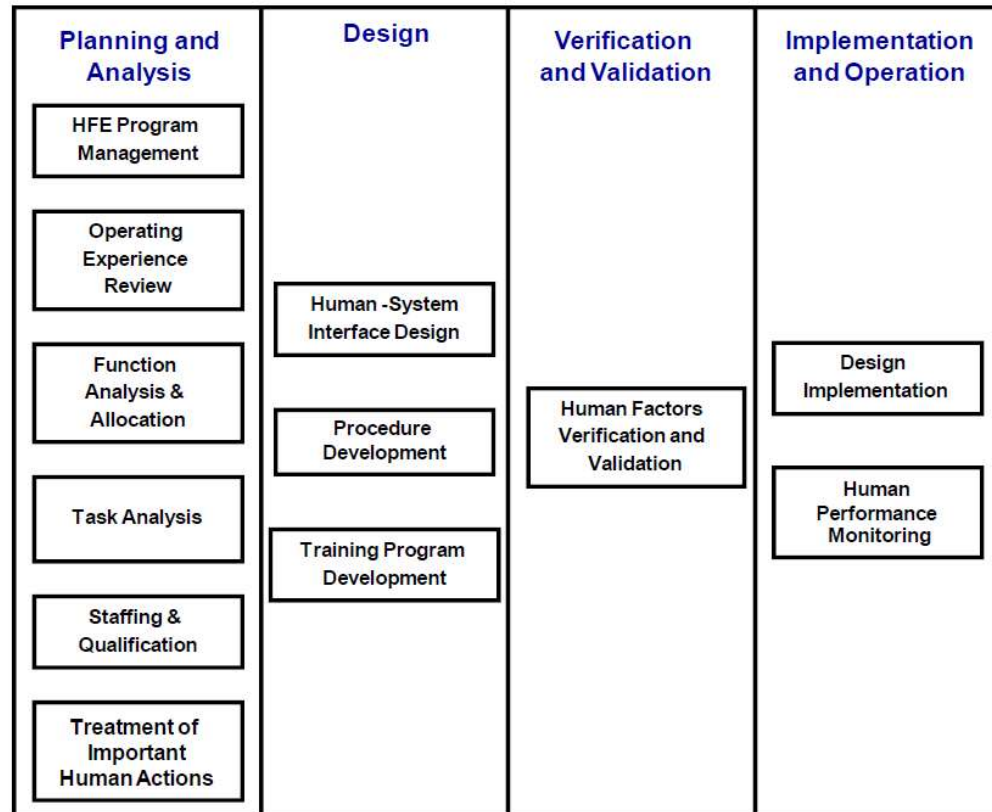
Planning and Analysis

HFE Program Management

Operating Experience Review

Function Analysis & Allocation

Task Analysis

Staffing & Qualification

Treatment of Important Human Actions

Design

Human -System Interface Design

Procedure Development

Training Program Development

Verification and Validation

Human Factors Verification and Validation

Implementation and Operation

Design Implementation

Human Performance Monitoring